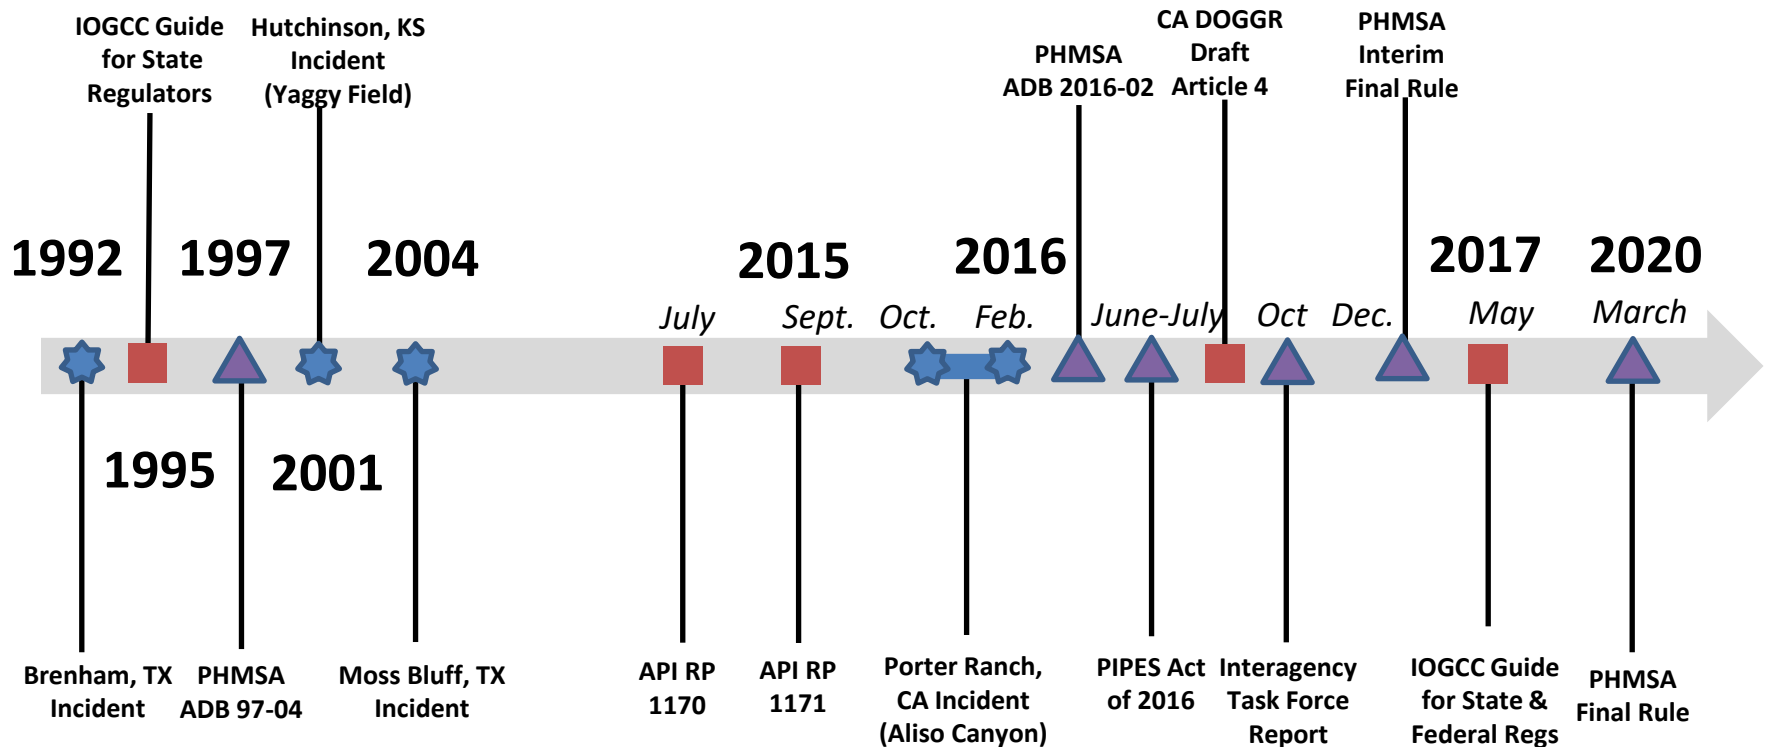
IOGCC Guide for State Regulators

Hutchinson, KS Incident (Yaggy Field)

PHMSA ADB 2016-02

CA DOGGR Draft Article 4

PHMSA Interim Final Rule

1992

1997

2004

2015

2016

2017

2020

July

Sept.

Oct.

Feb.

June-July

Oct

Dec.

May

March

1995

2001

Brenham, TX Incident

PHMSA ADB 97-04

Moss Bluff, TX Incident

API RP 1170

API RP 1171

Porter Ranch, CA Incident (Aliso Canyon)

PIPES Act of 2016

Interagency Task Force Report

IOGCC Guide for State & Federal Regs

PHMSA Final Rule